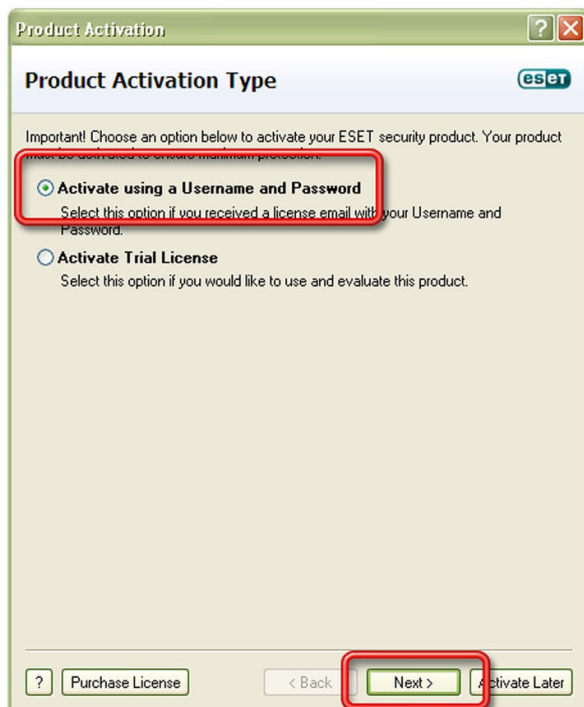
Product Activation

?

Product Activation Type

eset

Important! Choose an option below to activate your ESET security product. Your product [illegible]

Activate using a Username and Password

Select this option if you received a license email with your Username and Password.

Activate Trial License

Select this option if you would like to use and evaluate this product.

?

Purchase License

< Back

Next >

Activate Later